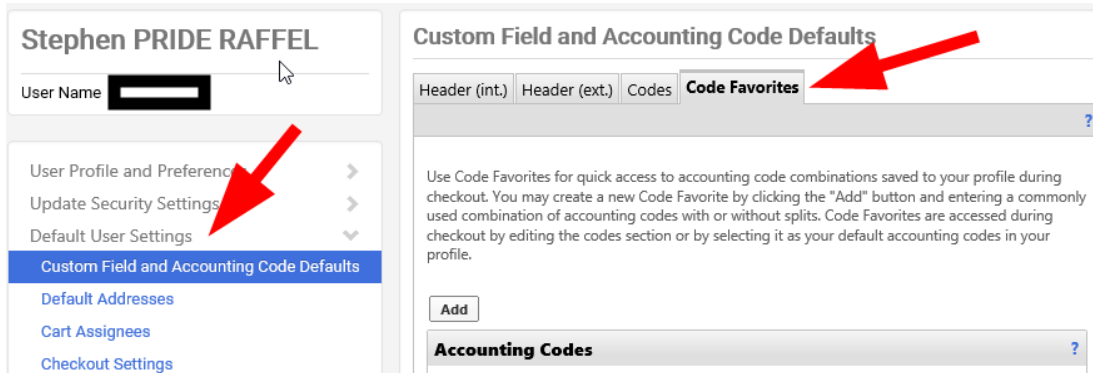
Stephen PRIDE RAFFEL

User Name

User Profile and Preferences
Update Security Settings
Default User Settings
Custom Field and Accounting Code Defaults
Default Addresses
Cart Assignees
Checkout Settings

Custom Field and Accounting Code Defaults

Header (int.) | Header (ext.) | Codes | Code Favorites

?

Use Code Favorites for quick access to accounting code combinations saved to your profile during checkout. You may create a new Code Favorite by clicking the "Add" button and entering a commonly used combination of accounting codes with or without splits. Code Favorites are accessed during checkout by editing the codes section or by selecting it as your default accounting codes in your profile.

Add

Accounting Codes

?